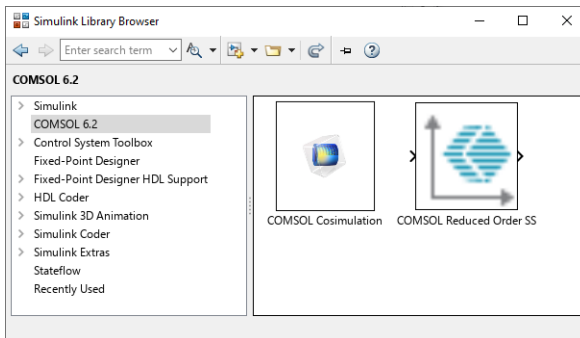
Simulink Library Browser

Enter search term

COMSOL 6.2

> Simulink
COMSOL 6.2
> Control System Toolbox
Fixed-Point Designer
> Fixed-Point Designer HDL Support
> HDL Coder
> Simulink 3D Animation
> Simulink Coder
> Simulink Extras
Stateflow
Recently Used

COMSOL Cosimulation

COMSOL Reduced Order SS